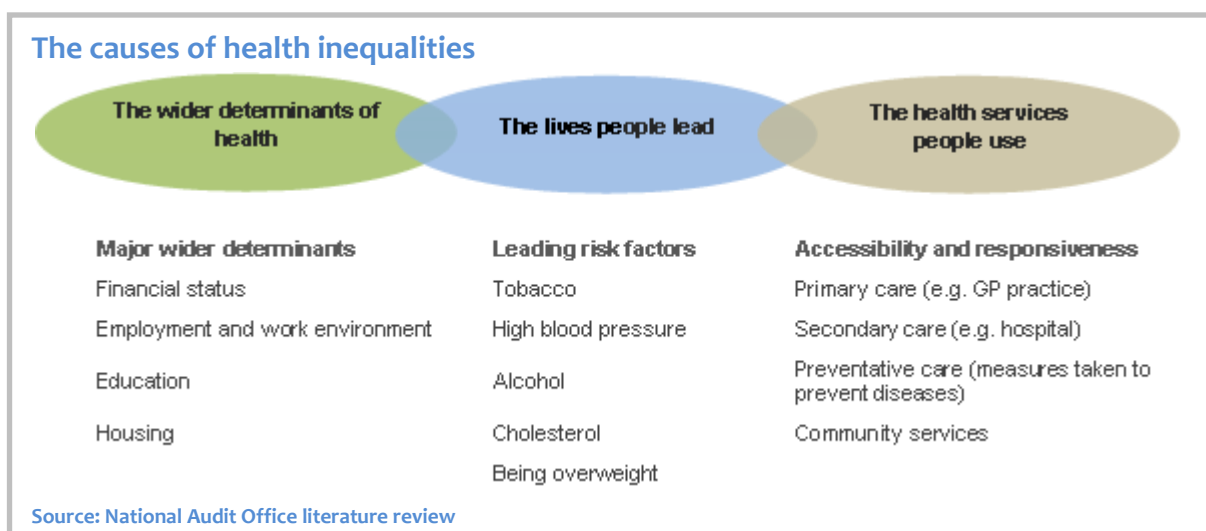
The causes of health inequalities

The wider determinants of health

The lives people lead

The health services people use

| Major wider determinants | Leading risk factors | Accessibility and responsiveness |
|---|---|---|
| Financial status | Tobacco | Primary care (e.g. GP practice) |
| Employment and work environment | High blood pressure | Secondary care (e.g. hospital) |
| Education | Alcohol | Preventative care (measures taken to prevent diseases) |
| Housing | Cholesterol | Community services |
| | Being overweight | |

Source: National Audit Office literature review